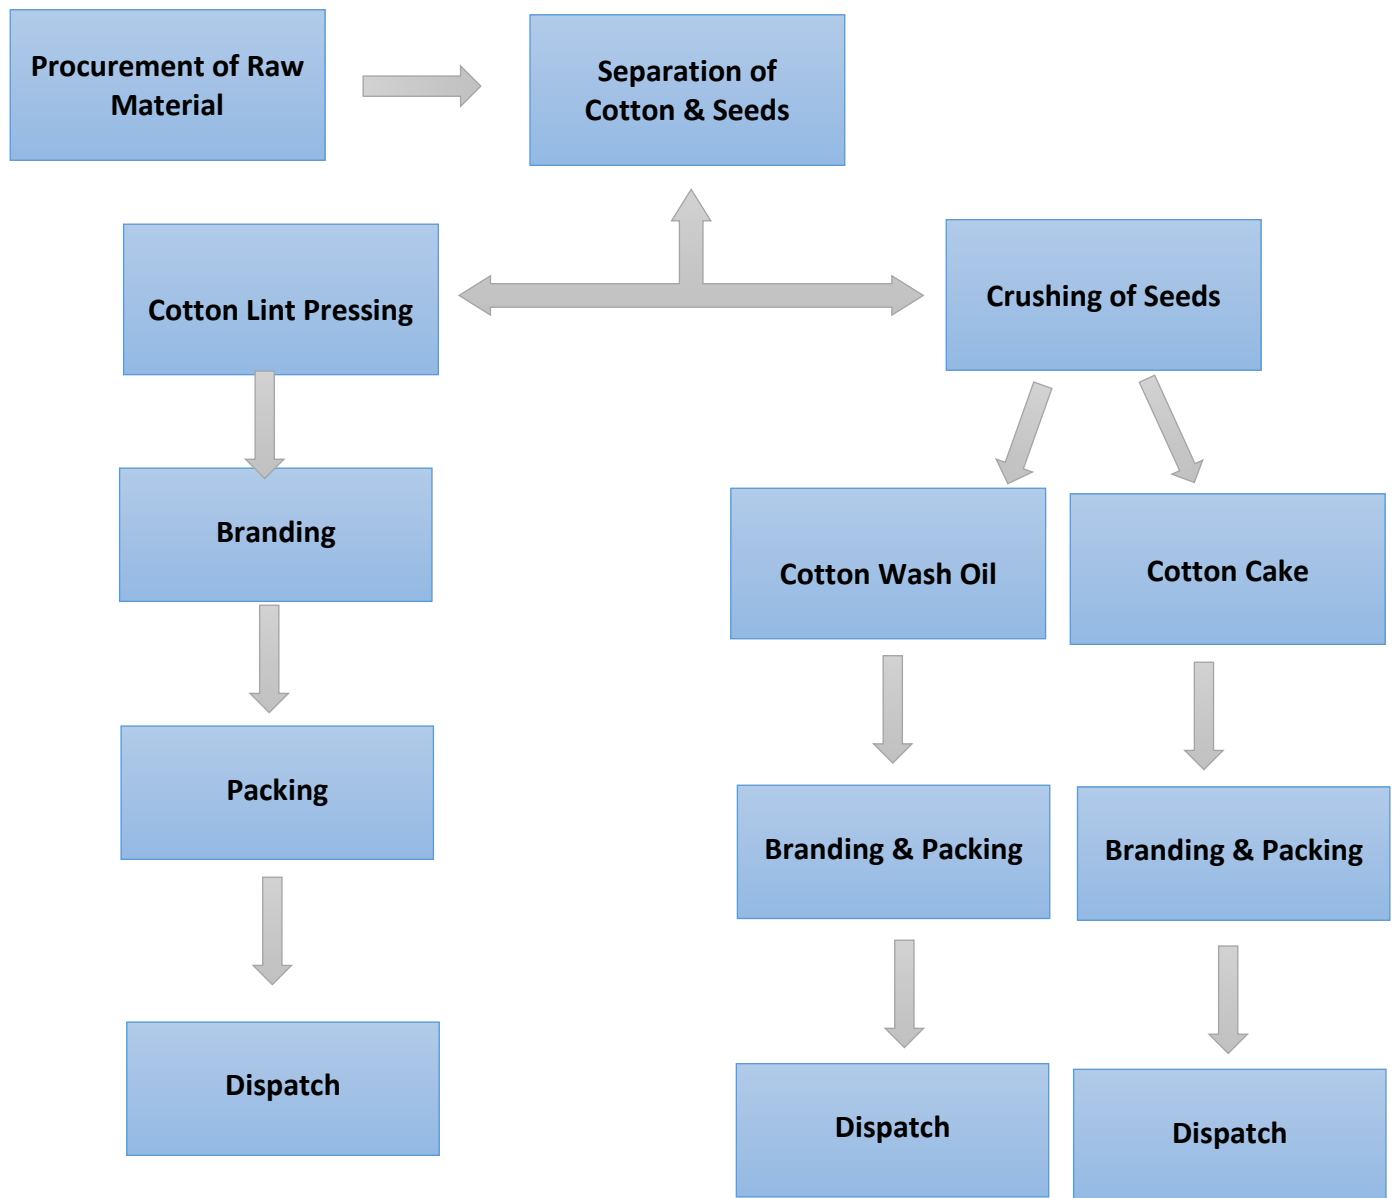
Procurement of Raw Material

Separation of Cotton & Seeds

Cotton Lint Pressing

Crushing of Seeds

Branding

Cotton Wash Oil

Cotton Cake

Packing

Branding & Packing

Branding & Packing

Dispatch

Dispatch

Dispatch